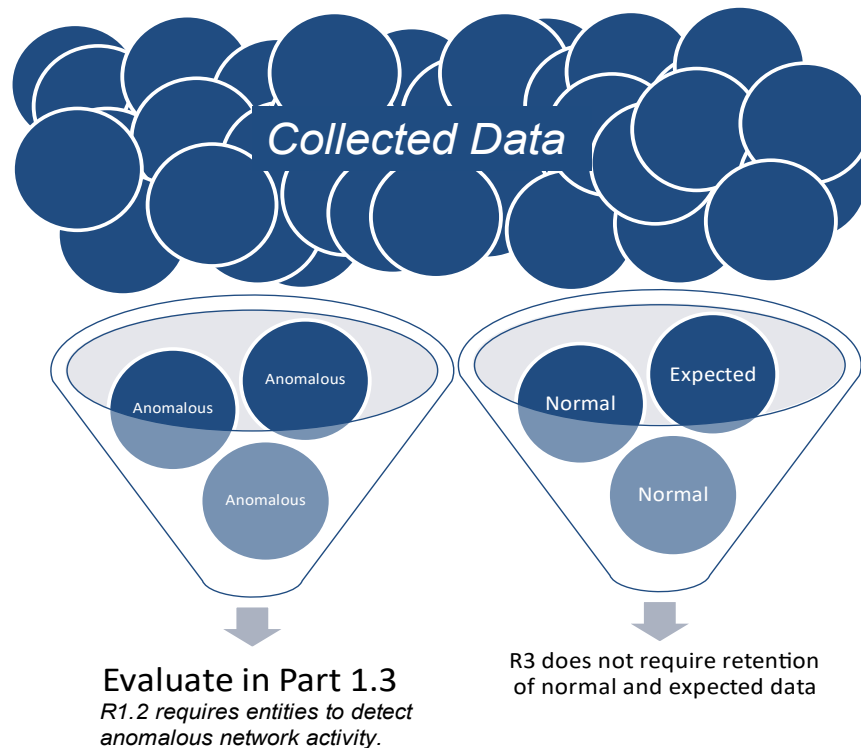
Collected Data

Anomalous

Anomalous

Anomalous

Normal

Expected

Normal

Evaluate in Part 1.3

R1.2 requires entities to detect anomalous network activity.

R3 does not require retention of normal and expected data